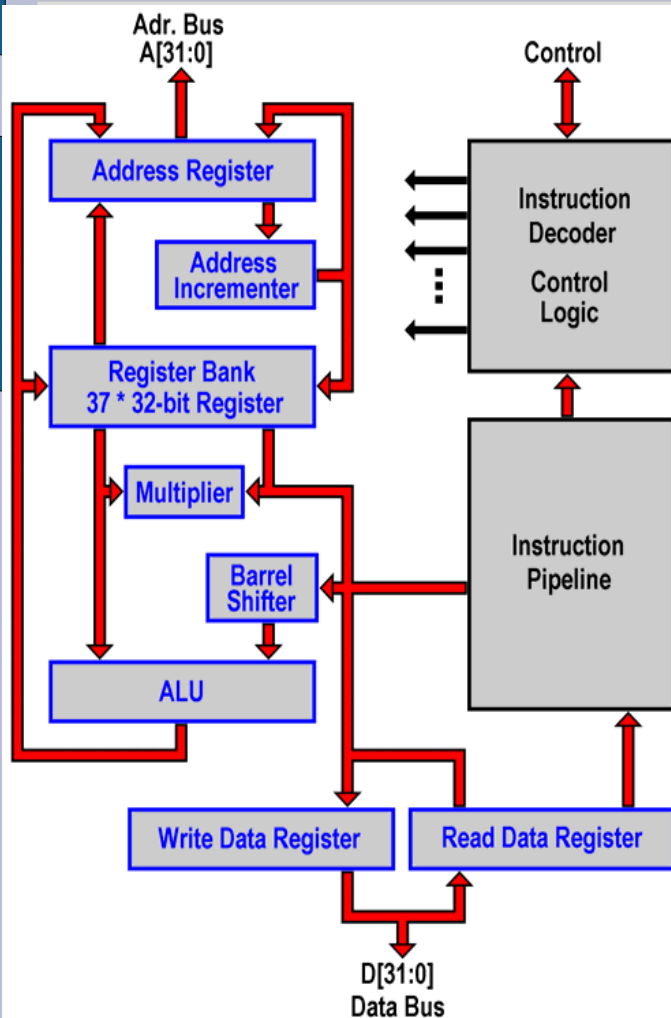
Adr. Bus
A[31:0]

Control

Address Register

Address Incrementer

Instruction Decoder

Control Logic

Register Bank
37 * 32-bit Register

Multiplier

Instruction Pipeline

Barrel Shifter

ALU

Write Data Register

Read Data Register

D[31:0]
Data Bus